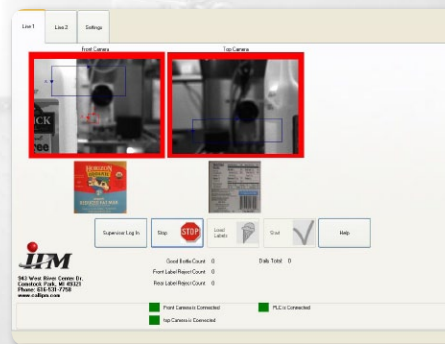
Line 1
Line 2
Settings

Front Camera
Top Camera

Supervisor Log In
Stop
STOP
Load Labels
Good
Help

JPM
943 West River Center Dr.
Comstock Park, MI 49321
Phone: 616-531-7750
www.callipm.com

Good Bottle Count 0
Front Label Reject Count 0
Rear Label Reject Count 0
Daily Total 0

Front Camera is Connected
PLC is Connected
Top Camera is Connected